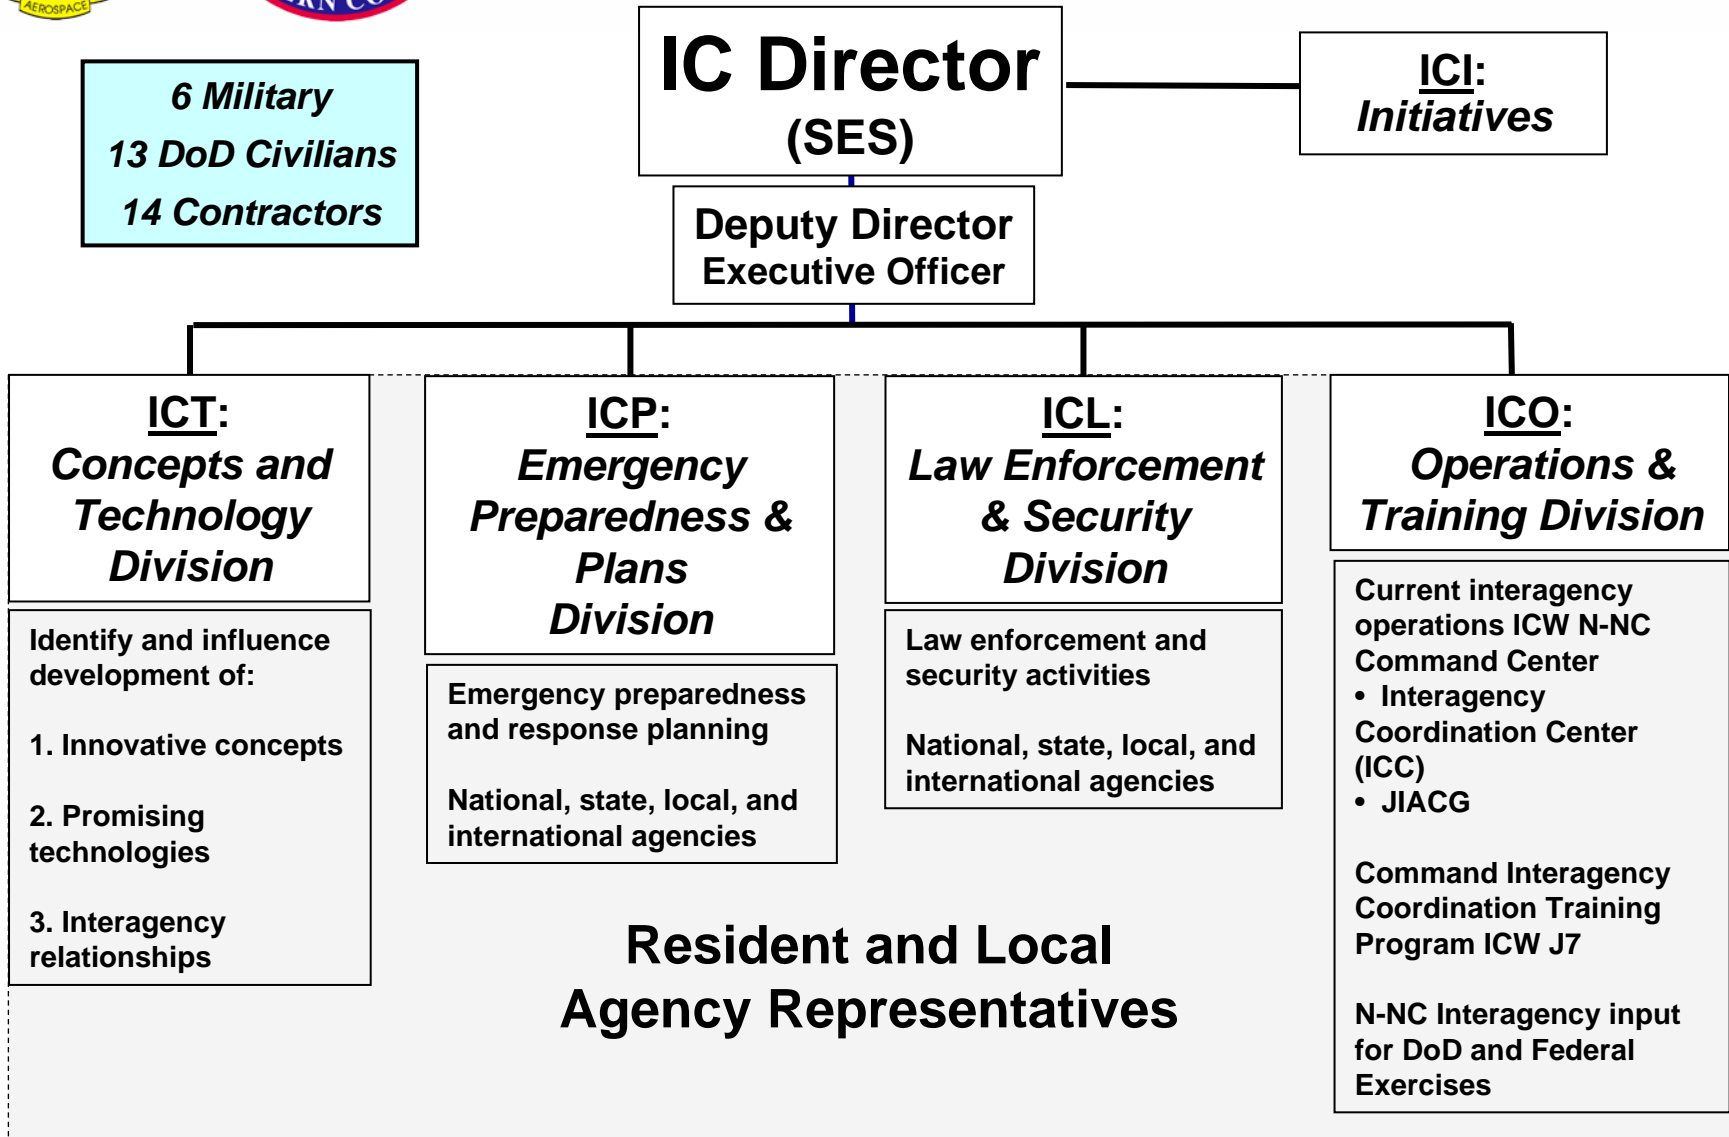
AEROSPACE

6 Military
13 DoD Civilians
14 Contractors

IC Director
(SES)

ICI:
Initiatives

Deputy Director
Executive Officer

ICT:
Concepts and Technology Division

Identify and influence development of:

1. Innovative concepts

2. Promising technologies

3. Interagency relationships

ICP:
Emergency Preparedness & Plans Division

Emergency preparedness and response planning

National, state, local, and international agencies

ICL:
Law Enforcement & Security Division

Law enforcement and security activities

National, state, local, and international agencies

ICO:
Operations & Training Division

Current interagency operations ICW N-NC Command Center
• Interagency Coordination Center (ICC)
• JIACG

Command Interagency Coordination Training Program ICW J7

N-NC Interagency input for DoD and Federal Exercises

Resident and Local Agency Representatives